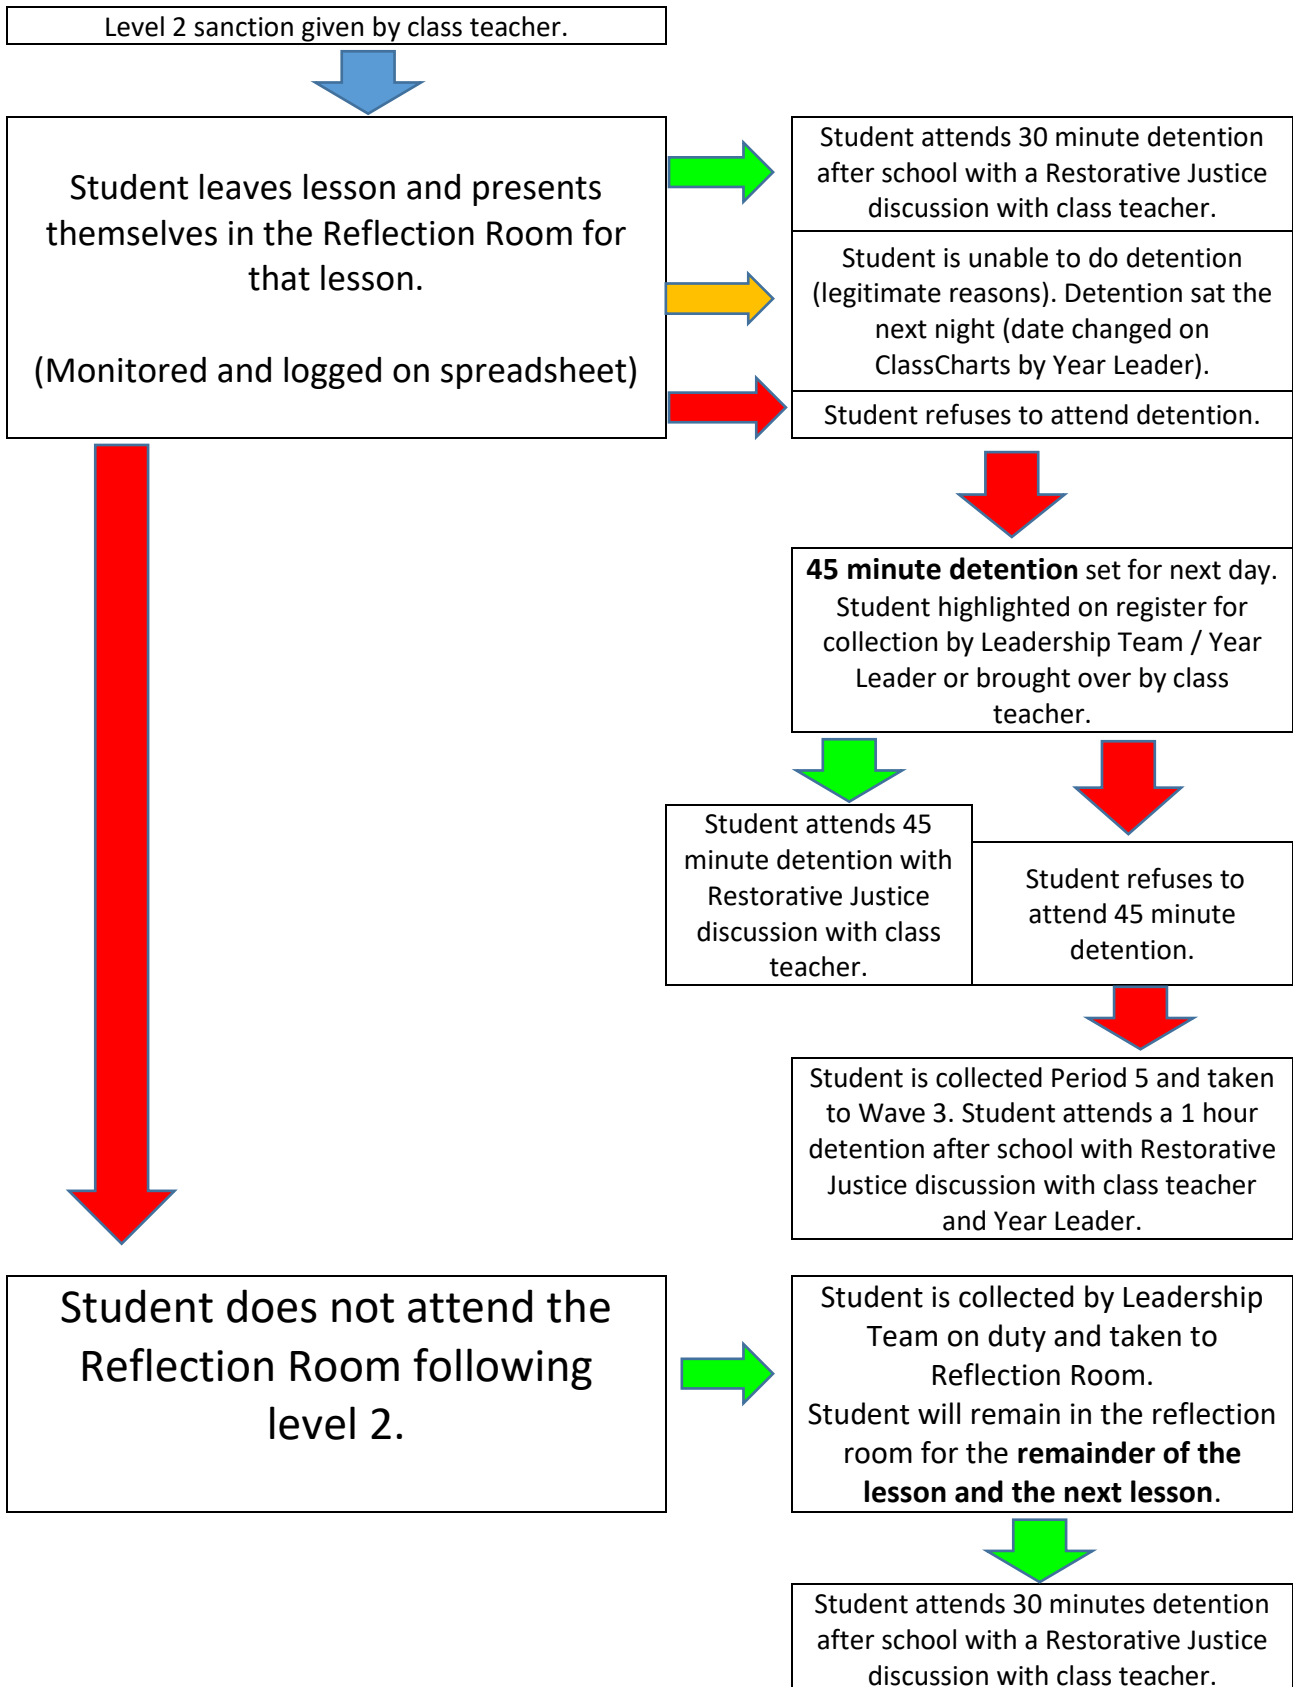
Level 2 sanction given by class teacher.

Student leaves lesson and presents themselves in the Reflection Room for that lesson.

(Monitored and logged on spreadsheet)

Student attends 30 minute detention after school with a Restorative Justice discussion with class teacher.

Student is unable to do detention (legitimate reasons). Detention sat the next night (date changed on ClassCharts by Year Leader).

Student refuses to attend detention.

**45 minute detention** set for next day. Student highlighted on register for collection by Leadership Team / Year Leader or brought over by class teacher.

Student attends 45 minute detention with Restorative Justice discussion with class teacher.

Student refuses to attend 45 minute detention.

Student is collected Period 5 and taken to Wave 3. Student attends a 1 hour detention after school with Restorative Justice discussion with class teacher and Year Leader.

Student does not attend the Reflection Room following level 2.

Student is collected by Leadership Team on duty and taken to Reflection Room.
Student will remain in the reflection room for the **remainder of the lesson and the next lesson**.

Student attends 30 minutes detention after school with a Restorative Justice discussion with class teacher.